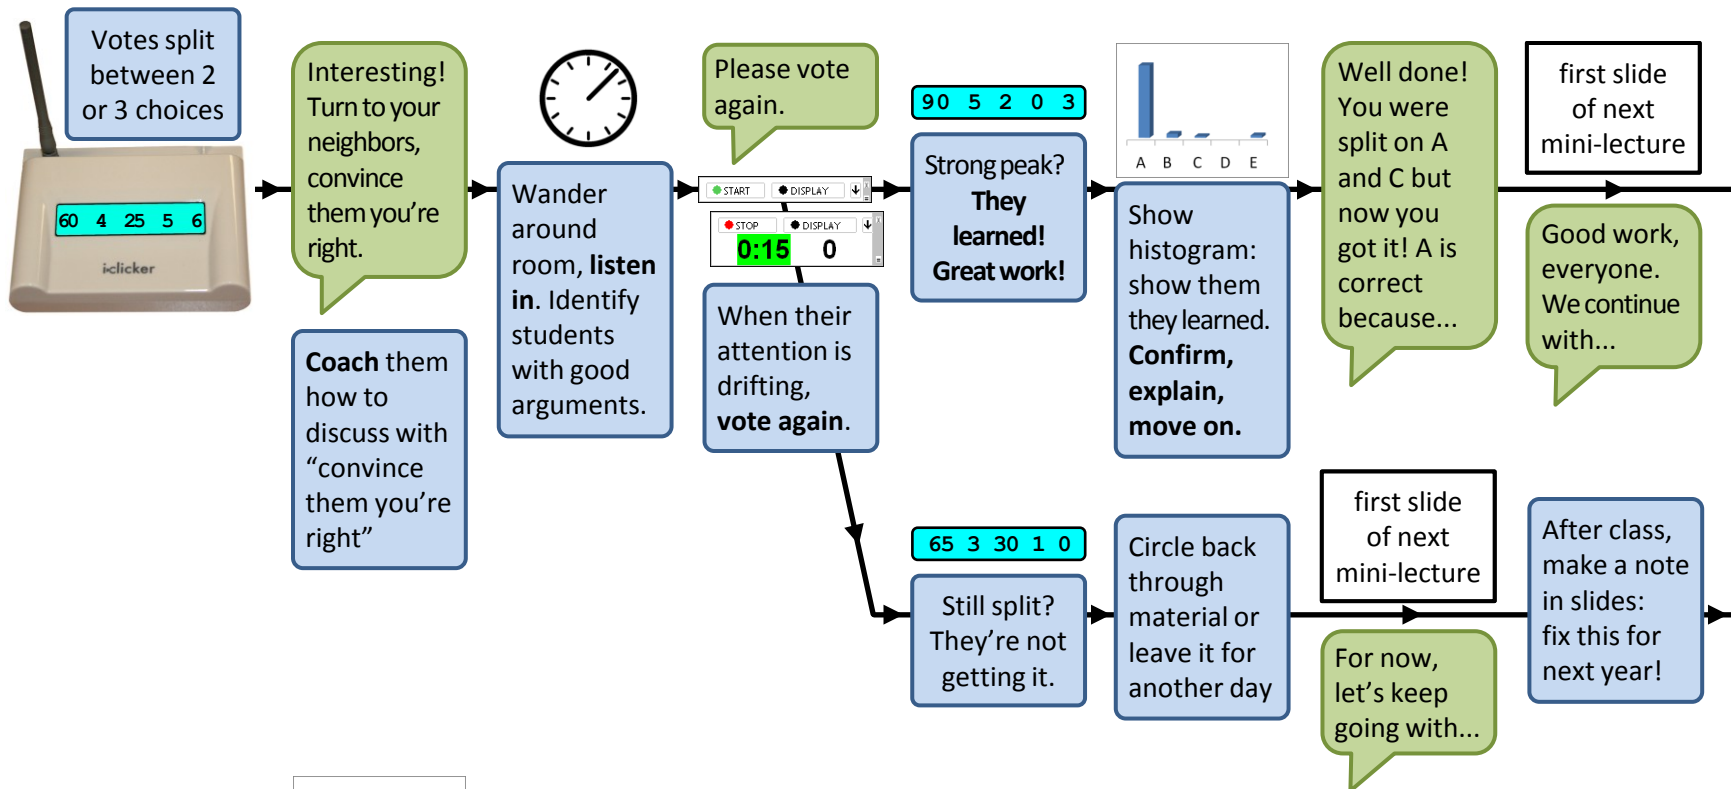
Votes split between 2 or 3 choices

60 4 25 5 6

iclicker

Interesting! Turn to your neighbors, convince them you're right.

Coach them how to discuss with "convince them you're right"

Wander around room, listen in. Identify students with good arguments.

Please vote again.

START DISPLAY

STOP DISPLAY

0:15 0

When their attention is drifting, vote again.

90 5 2 0 3

Strong peak? They learned! Great work!

A B C D E

Show histogram: show them they learned. Confirm, explain, move on.

Well done! You were split on A and C but now you got it! A is correct because...

first slide of next mini-lecture

Good work, everyone. We continue with...

65 3 30 1 0

Still split? They're not getting it.

Circle back through material or leave it for another day

first slide of next mini-lecture

For now, let's keep going with...

After class, make a note in slides: fix this for next year!